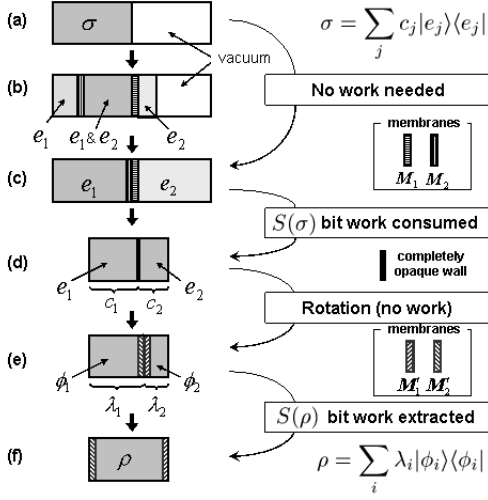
(a) $\sigma$ vacuum $\sigma = \sum_j c_j |e_j\rangle\langle e_j|$

(b) $e_1$ $e_1$ & $e_2$ $e_2$

No work needed

membranes

$M_1$ $M_2$

(c) $e_1$ $e_2$

$S(\sigma)$ bit work consumed

(d) $e_1$ $c_1$ $c_2$ $e_2$

completely opaque wall

Rotation (no work)

membranes

(e) $\phi_1$ $\lambda_1$ $\lambda_2$ $\phi_2$

$M_1'$ $M_2'$

$S(\rho)$ bit work extracted

(f) $\rho$ $\rho = \sum_i \lambda_i |\phi_i\rangle\langle \phi_i|$